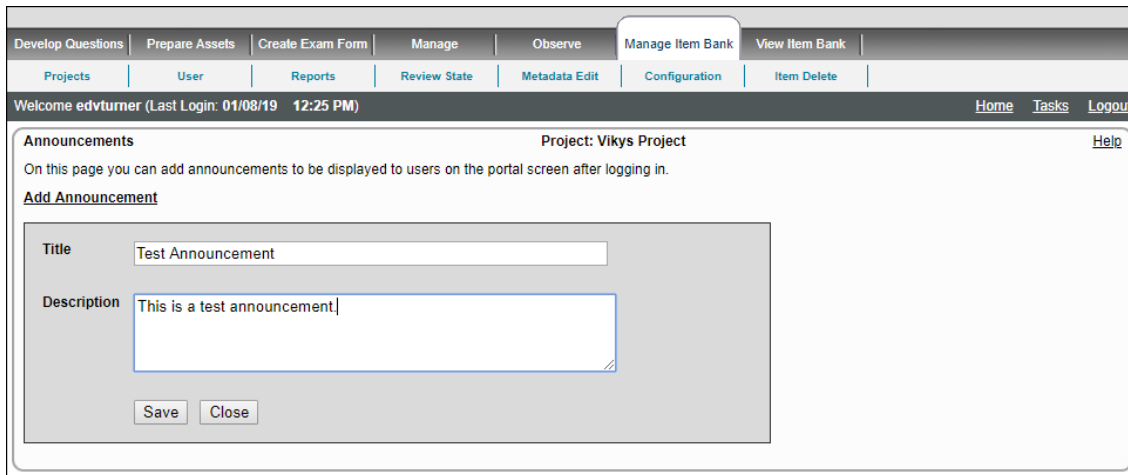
Develop Questions | Prepare Assets | Create Exam Form | Manage | Observe | Manage Item Bank | View Item Bank

Projects | User | Reports | Review State | Metadata Edit | Configuration | Item Delete

Welcome edvturner (Last Login: 01/08/19 12:25 PM)

Home Tasks Logou

Announcements

Project: Vikys Project

Help

On this page you can add announcements to be displayed to users on the portal screen after logging in.

Add Announcement

Title

Test Announcement

Description

This is a test announcement.

Save Close